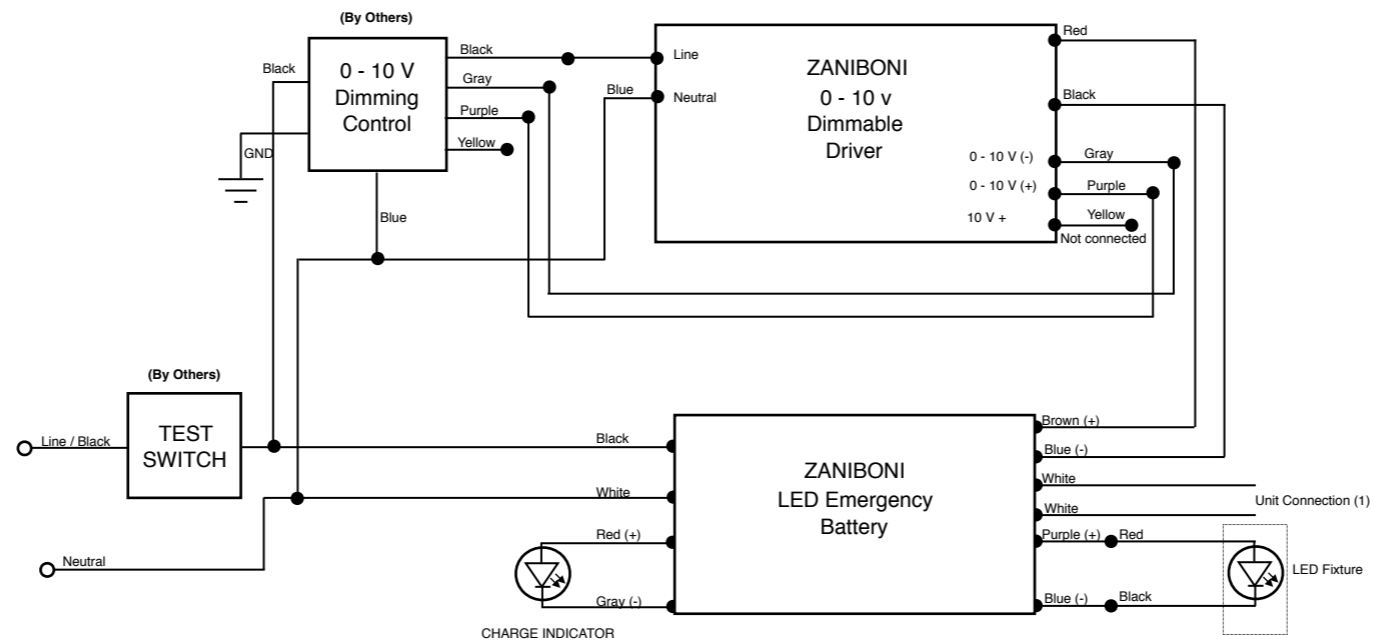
(By Others)

0 - 10 V
Dimming
Control

Black
GND
Black
Gray
Purple
Yellow
Blue
Blue

Line
Neutral

ZANIBONI
0 - 10 v
Dimmable
Driver

Red
Black
0 - 10 V (-)
Gray
0 - 10 V (+)
Purple
10 V +
Yellow
Not connected

(By Others)

Line / Black
TEST
SWITCH

Neutral

Black
White
Red (+)
Gray (-)
CHARGE INDICATOR

ZANIBONI
LED Emergency
Battery

Brown (+)
Blue (-)
White
White
Unit Connection (1)
Purple (+)
Red
Blue (-)
Black
LED Fixture